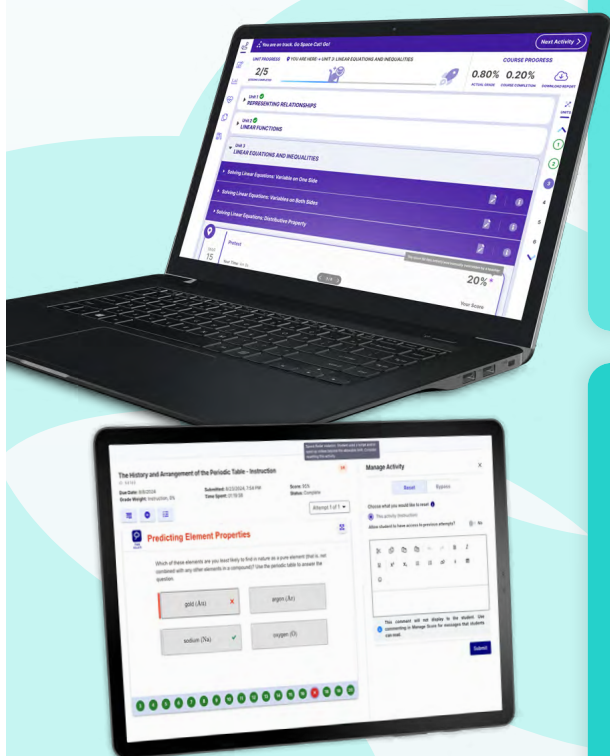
You are on track. Go Space Cat! Go!

Next Activity >

UNIT PROGRESS

2/5

YOU ARE HERE > UNIT 3: LINEAR EQUATIONS AND INEQUALITIES

COURSE PROGRESS

0.80% 0.20%

ACTUAL GRADE COURSE COMPLETION DOWNLOAD REPORT

Unit 1
REPRESENTING RELATIONSHIPS

Unit 2
LINEAR FUNCTIONS

Unit 3
LINEAR EQUATIONS AND INEQUALITIES

Solving Linear Equations: Variable on One Side

Solving Linear Equations: Variables on Both Sides

Solving Linear Equations: Distributive Property

Pretest

Unit 15

20%

Your Score

UNITS

1 2 3 4 5 6

The History and Arrangement of the Periodic Table - Instruction

Due Date: 8/8/2024
Grade Weight: Instruction, 8%

Submitted: 8/23/2024, 7:54 PM
Time Spent: 01:18:08

Score: 80%
Status: Complete

Attempt 1 of 1

Predicting Element Properties

Which of these elements are you least likely to find in nature as a pure element (that is, not combined with any other elements in a compound)? Use the periodic table to answer the question.

gold (Au)

argon (Ar)

sodium (Na)

oxygen (O)

Manage Activity

Reset

Bypass

Choose what you would like to reset

This activity (Instruction)

Allow student to have access to previous attempts?

No

This comment will not display to the student. Use commenting in Manage Score for messages that students can read.

Submit